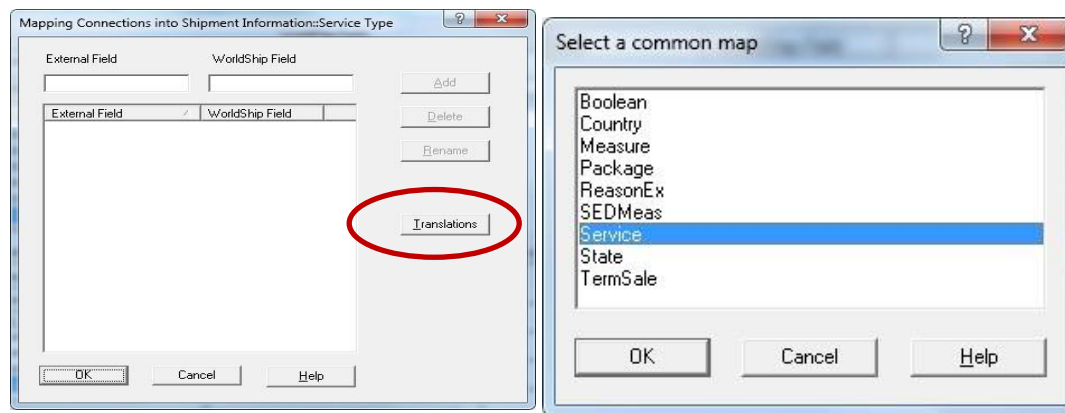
Mapping Connections into Shipment Information::Service Type

?

External Field

WorldShip Field

Add

| External Field | WorldShip Field |
|---|---|

Delete

Rename

Translations

OK

Cancel

Help

Select a common map

?

Boolean
Country
Measure
Package
ReasonEx
SEDMeas
Service
State
TermSale

OK

Cancel

Help